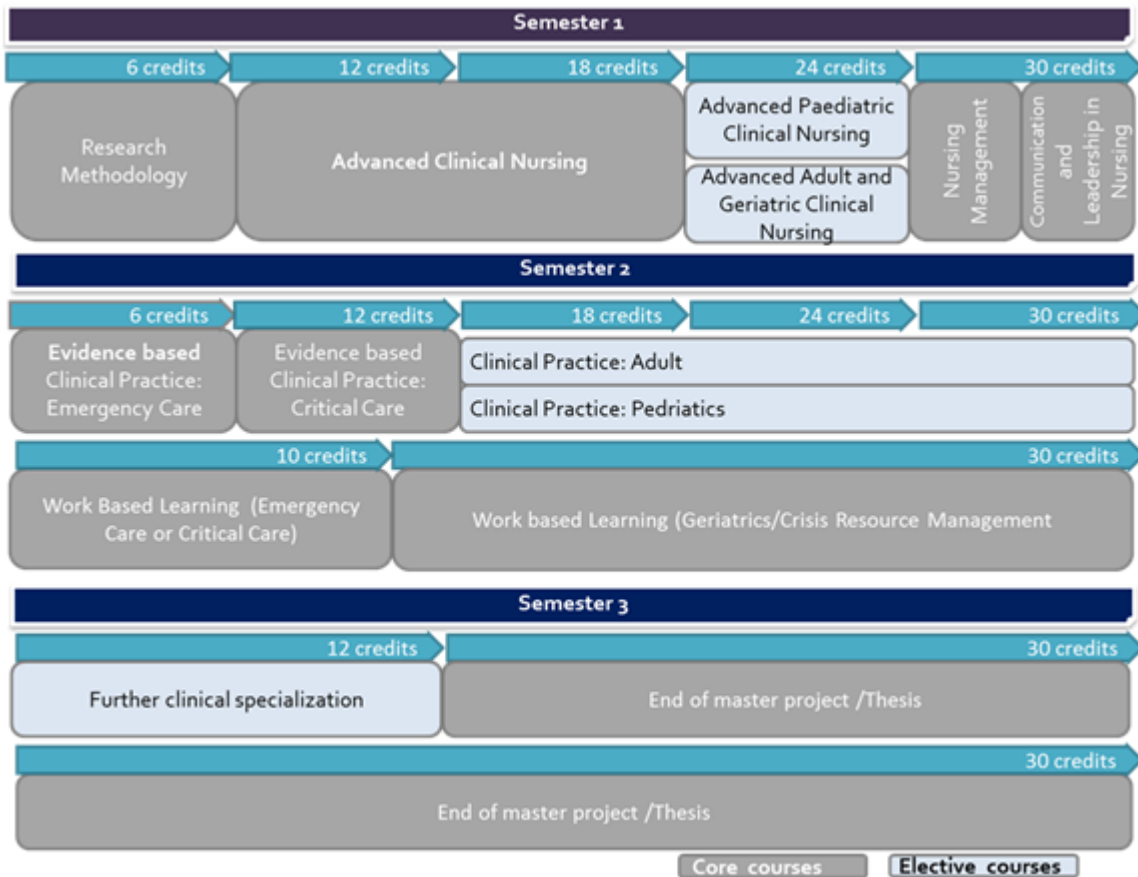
Semester 1

6 credits
12 credits
18 credits
24 credits
30 credits

Research Methodology

Advanced Clinical Nursing

Advanced Paediatric Clinical Nursing

Advanced Adult and Geriatric Clinical Nursing

Nursing Management

Communication and Leadership in Nursing

Semester 2

6 credits
12 credits
18 credits
24 credits
30 credits

Evidence based Clinical Practice: Emergency Care

Evidence based Clinical Practice: Critical Care

Clinical Practice: Adult

Clinical Practice: Pedriatics

10 credits
30 credits

Work Based Learning (Emergency Care or Critical Care)

Work based Learning (Geriatrics/Crisis Resource Management

Semester 3

12 credits
30 credits

Further clinical specialization

End of master project /Thesis

30 credits

End of master project /Thesis

Core courses
Elective courses